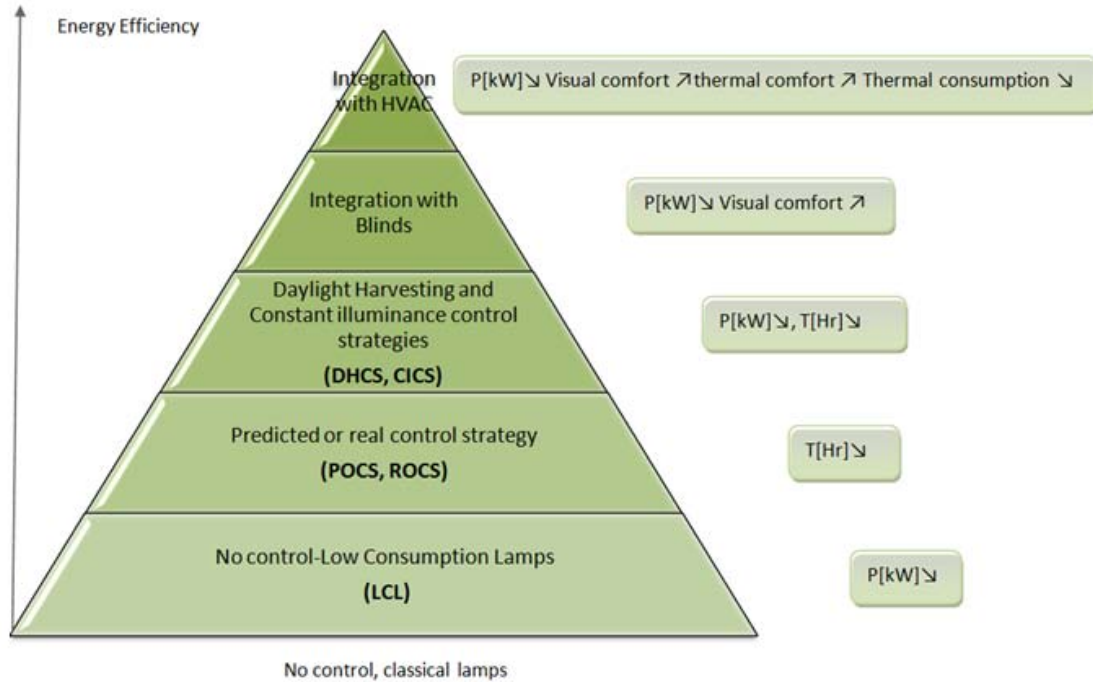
Energy Efficiency

Integration with HVAC

P[kW]↘ Visual comfort ↗thermal comfort ↗ Thermal consumption ↘

Integration with Blinds

P[kW]↘ Visual comfort ↗

Daylight Harvesting and Constant illuminance control strategies
(DHCS, CICS)

P[kW]↘, T[Hr]↘

Predicted or real control strategy
(POCS, ROCS)

T[Hr]↘

No control-Low Consumption Lamps
(LCL)

P[kW]↘

No control, classical lamps